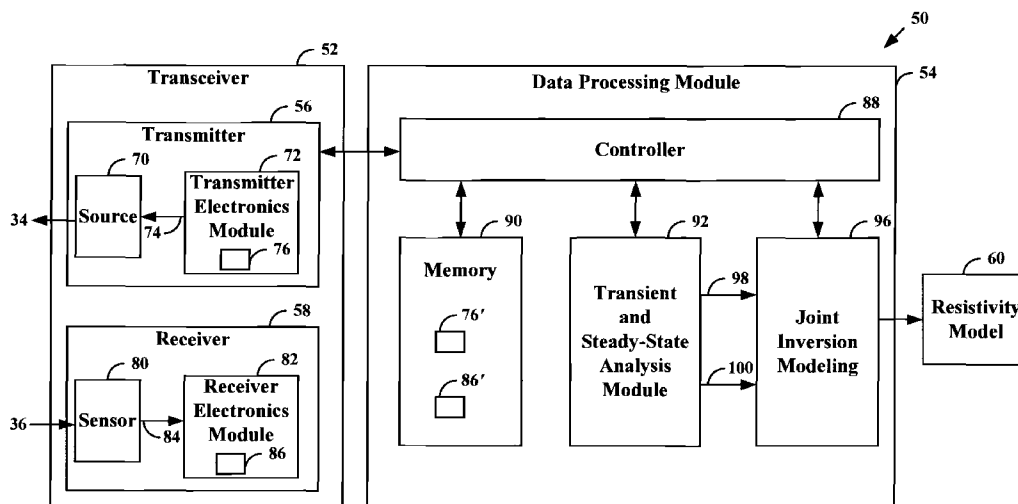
50

52

Transceiver

54

Data Processing Module

56

Transmitter

88

Controller

70

72

Transmitter Electronics Module

34

Source

74

76

90

Memory

92

96

60

76′

86′

98

Transient and Steady-State Analysis Module

100

Joint Inversion Modeling

Resistivity Model

58

Receiver

80

82

Sensor

Receiver Electronics Module

36

84

86